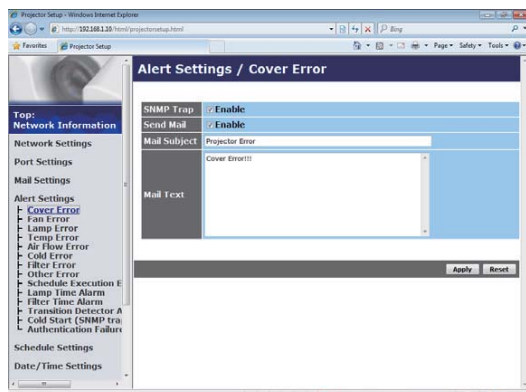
Projector Setup - Windows Internet Explorer

http://192.168.1.10/html/projectorsetup.html

Bing

Favorites

Projector Setup

Page ▾ Safety ▾ Tools ▾

Top:
Network Information

Network Settings

Port Settings

Mail Settings

Alert Settings
Cover Error
Fan Error
Lamp Error
Temp Error
Air Flow Error
Cold Error
Filter Error
Other Error
Schedule Execution E
Lamp Time Alarm
Filter Time Alarm
Transition Detector A
Cold Start (SNMP tra
Authentication Failur

Schedule Settings

Date/Time Settings

Alert Settings / Cover Error

| | |
|---|---|
| SNMP Trap | Enable |
| Send Mail | Enable |
| Mail Subject | Projector Error |
| Mail Text | Cover Error!!! |

Apply Reset